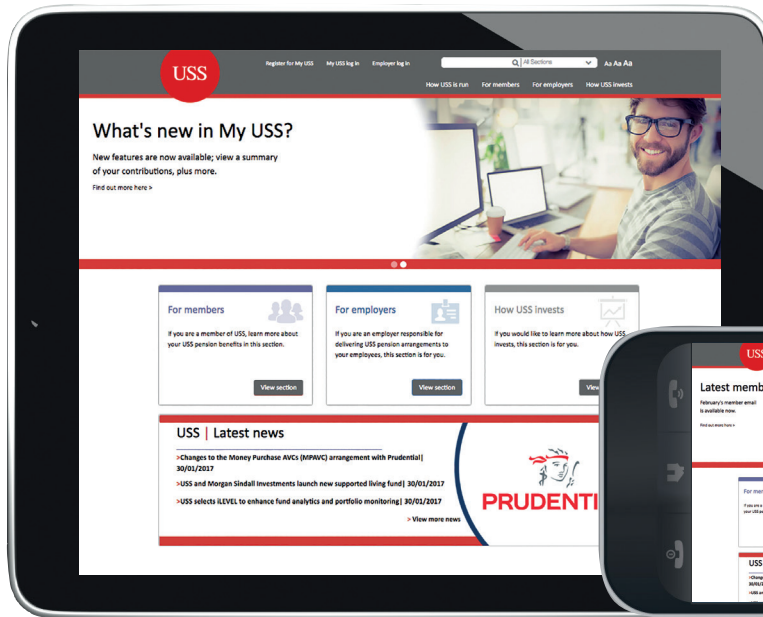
USS

Register for My USS My USS log in Employer log in

All Sections

Aa Aa Aa

How USS is run For members For employers How USS invests

What's new in My USS?

New features are now available; view a summary of your contributions, plus more.

Find out more here >

For members

If you are a member of USS, learn more about your USS pension benefits in this section.

View section

For employers

If you are an employer responsible for delivering USS pension arrangements to your employees, this section is for you.

View section

How USS invests

If you would like to learn more about how USS invests, this section is for you.

View

USS | Latest news

>Changes to the Money Purchase AVCs (MPAVC) arrangement with Prudential| 30/01/2017

>USS and Morgan Sindall Investments launch new supported living fund| 30/01/2017

>USS selects iLEVEL to enhance fund analytics and portfolio monitoring| 30/01/2017

> View more news

PRUDENTI

USS

Latest memb

February's member email is available now.

Find out more here >

For me

If you are a your USS pe

USS

>Chang 30/01/2

>USS an

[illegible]